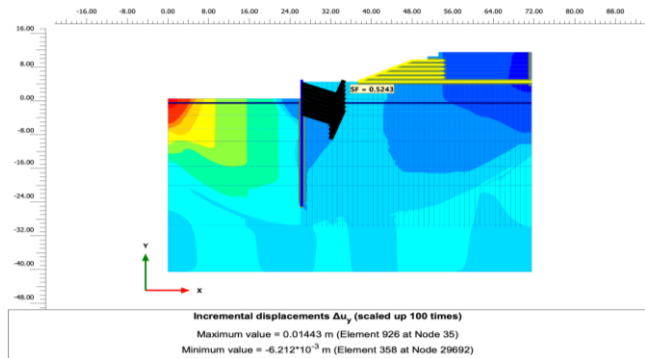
-16.00 -8.00 0.00 8.00 16.00 24.00 32.00 40.00 48.00 56.00 64.00 72.00 80.00 88.00

16.00
8.00
0.00
-8.00
-16.00
-24.00
-32.00
-40.00
-48.00

SF = 0.5243

Y

x

Incremental displacements $\Delta u_y$ (scaled up 100 times)

Maximum value = 0.01443 m (Element 926 at Node 35)

Minimum value = $-6.212*10^{-3}$ m (Element 358 at Node 29692)